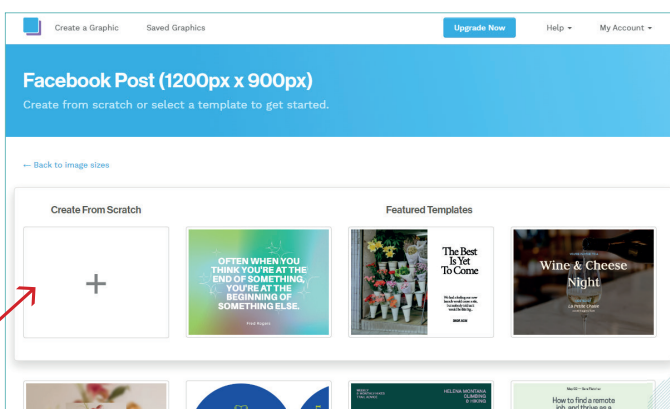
Create a Graphic Saved Graphics Upgrade Now Help ▾ My Account ▾

Facebook Post (1200px x 900px)

Create from scratch or select a template to get started.

← Back to image sizes

Create From Scratch

Featured Templates

+

OFTEN WHEN YOU THINK YOU'RE AT THE END OF SOMETHING, YOU'RE AT THE BEGINNING OF SOMETHING ELSE.

Fred Rogers

The Best Is Yet To Come

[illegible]

SHOP NOW

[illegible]

Wine & Cheese Night

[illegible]

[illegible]

HELENA MONTANA CLIMBING & HIKING

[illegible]

How to find a remote job, and thrive as a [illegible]